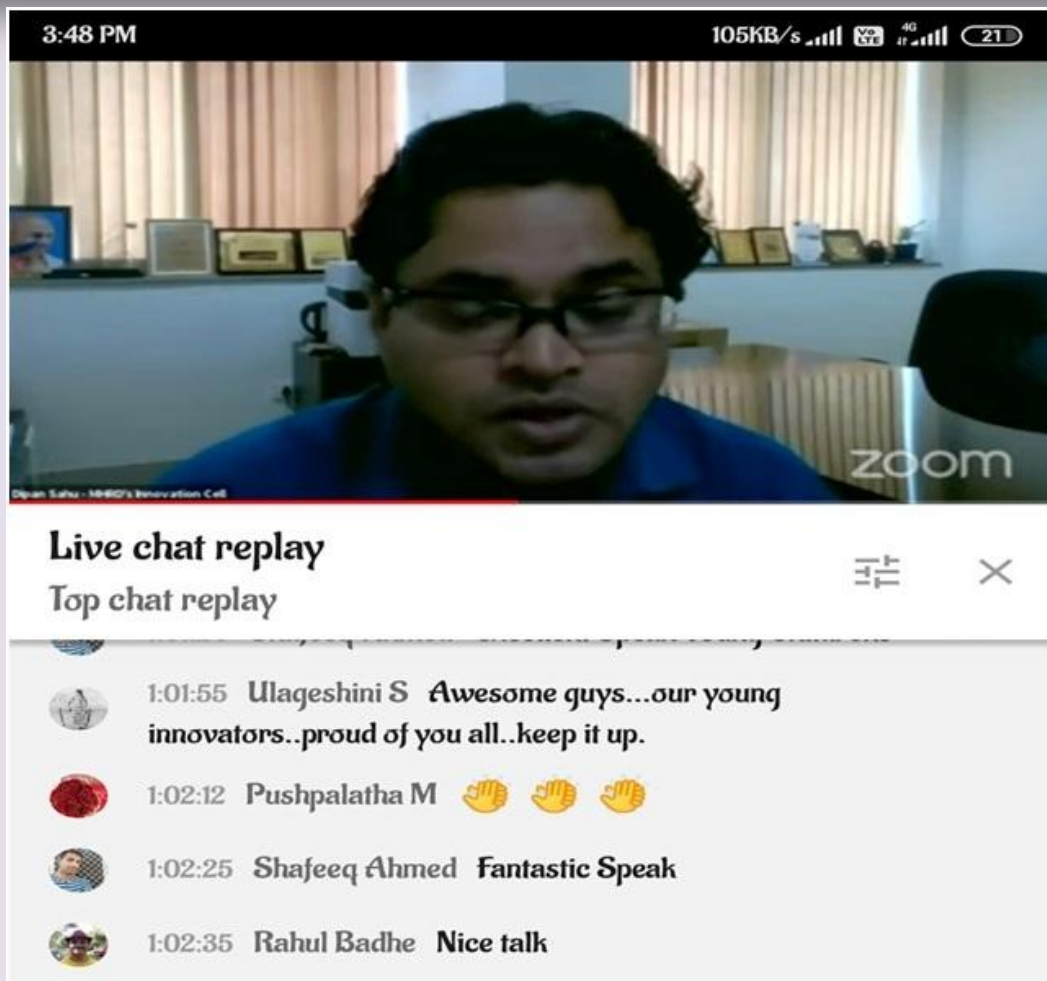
3:48 PM

105KB/s 4G 21

Dipan Sahu - MHRD's Innovation Cell

zoom

Live chat replay

Top chat replay

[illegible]

1:01:55 Ulageshini S Awesome guys...our young innovators..proud of you all..keep it up.

1:02:12 Pushpalatha M 👏 👏 👏

1:02:25 Shafeeq Ahmed Fantastic Speak

1:02:35 Rahul Badhe Nice talk